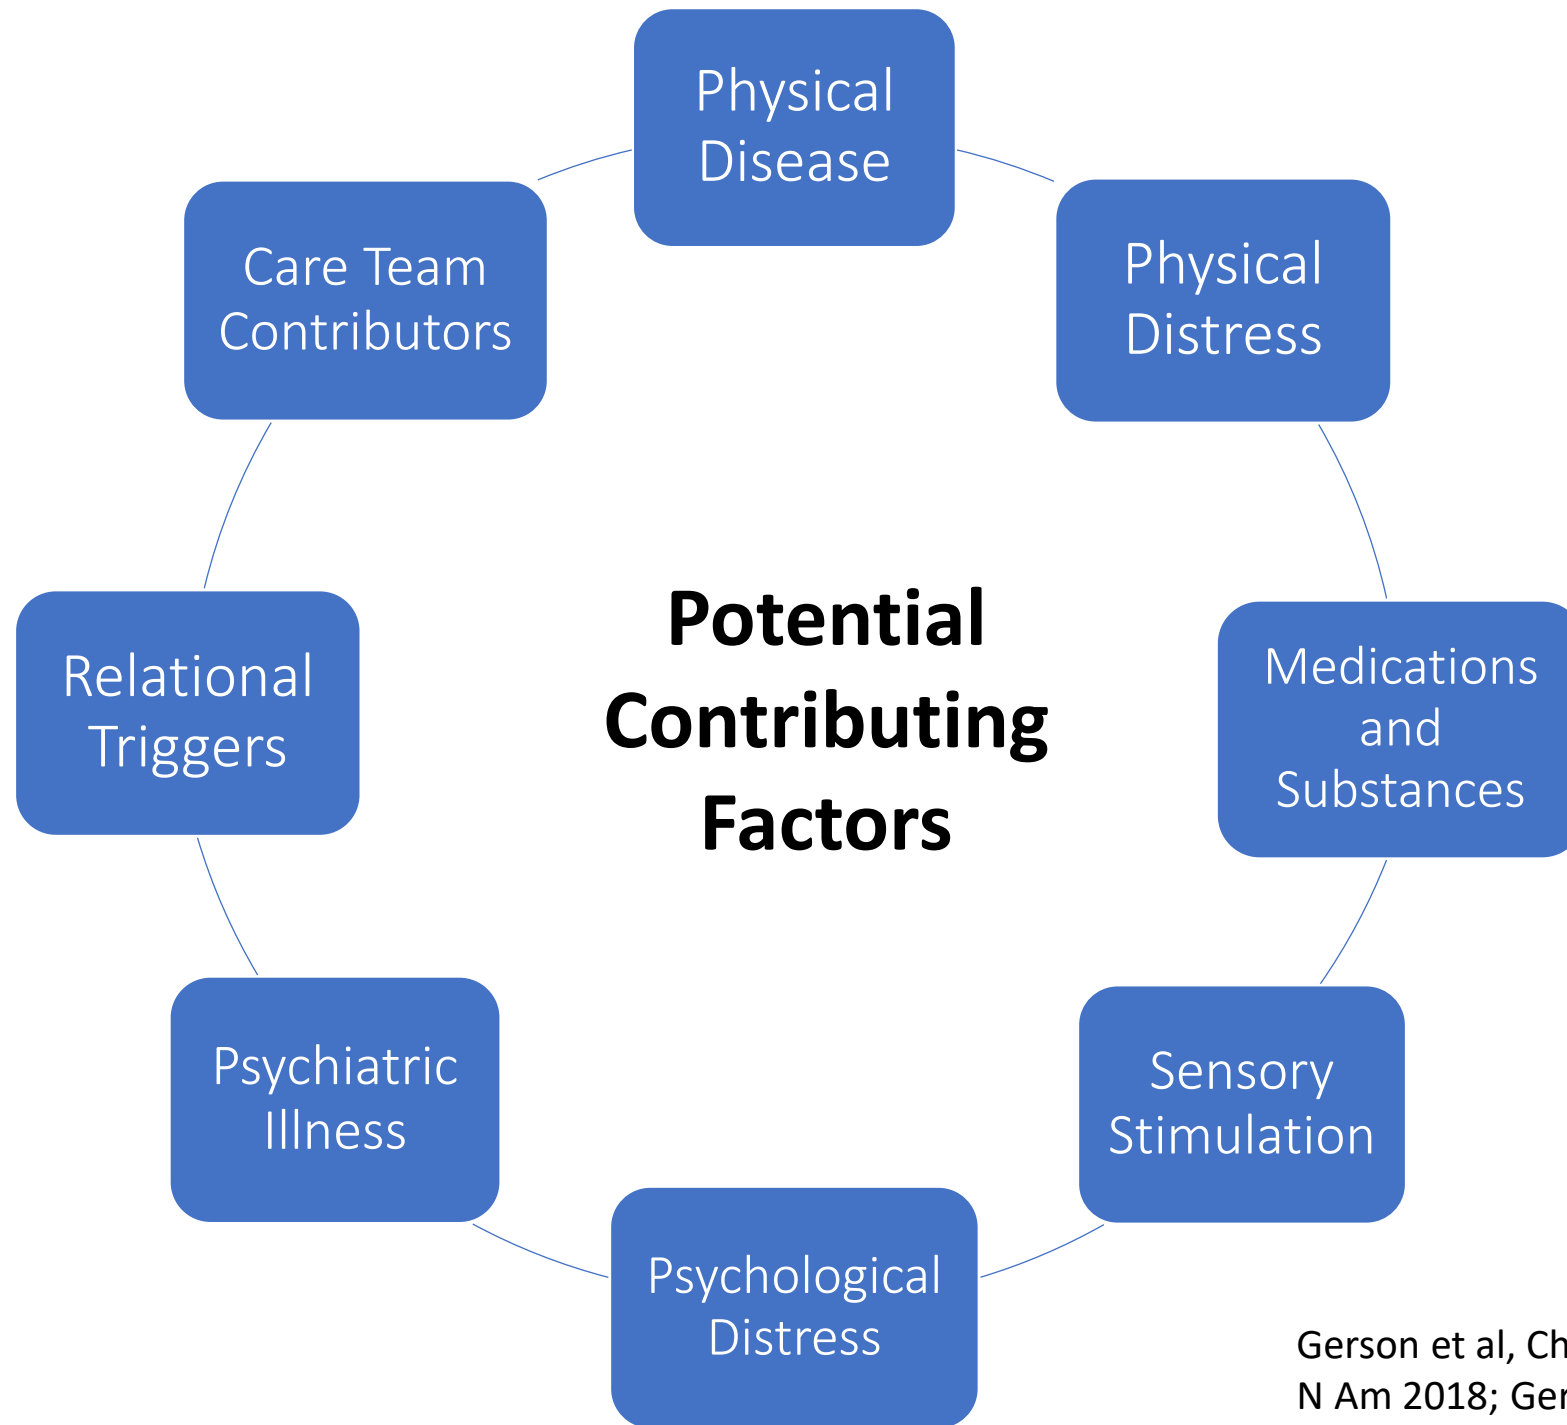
Physical Disease

Physical Distress

Medications and Substances

Sensory Stimulation

Psychological Distress

Psychiatric Illness

Relational Triggers

Care Team Contributors

Potential Contributing Factors

Gerson et al, Ch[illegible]
N Am 2018; Ger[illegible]